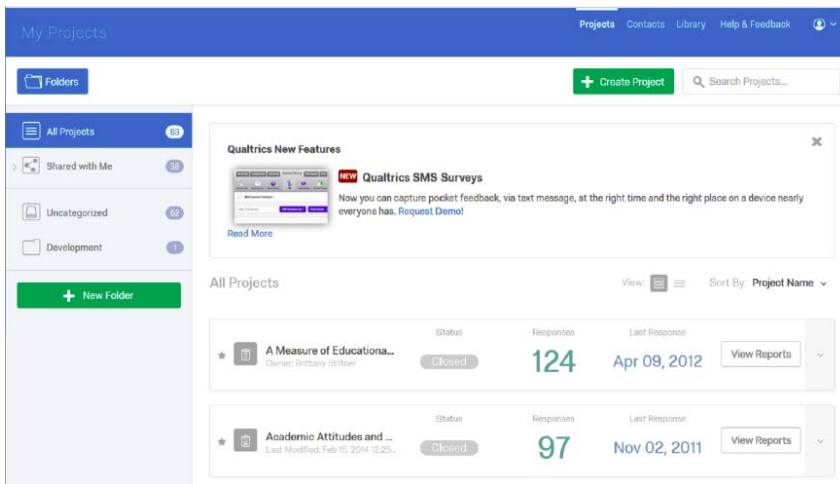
My Projects

Projects Contacts Library Help & Feedback

Folders

Create Project

Search Projects...

All Projects 63

Shared with Me 38

Uncategorized 62

Development 1

New Folder

Qualtrics New Features

NEW Qualtrics SMS Surveys

Now you can capture pocket feedback, via text message, at the right time and the right place on a device nearly everyone has. Request Demo!

Read More

All Projects

View:

Sort By: Project Name

A Measure of Educationa...
Owner: Brittany Stiltner

Status
Closed

Responses
124

Last Response
Apr 09, 2012

View Reports

Academic Attitudes and ...
Last Modified: Feb 15, 2014 12:25...

Status
Closed

Responses
97

Last Response
Nov 02, 2011

View Reports